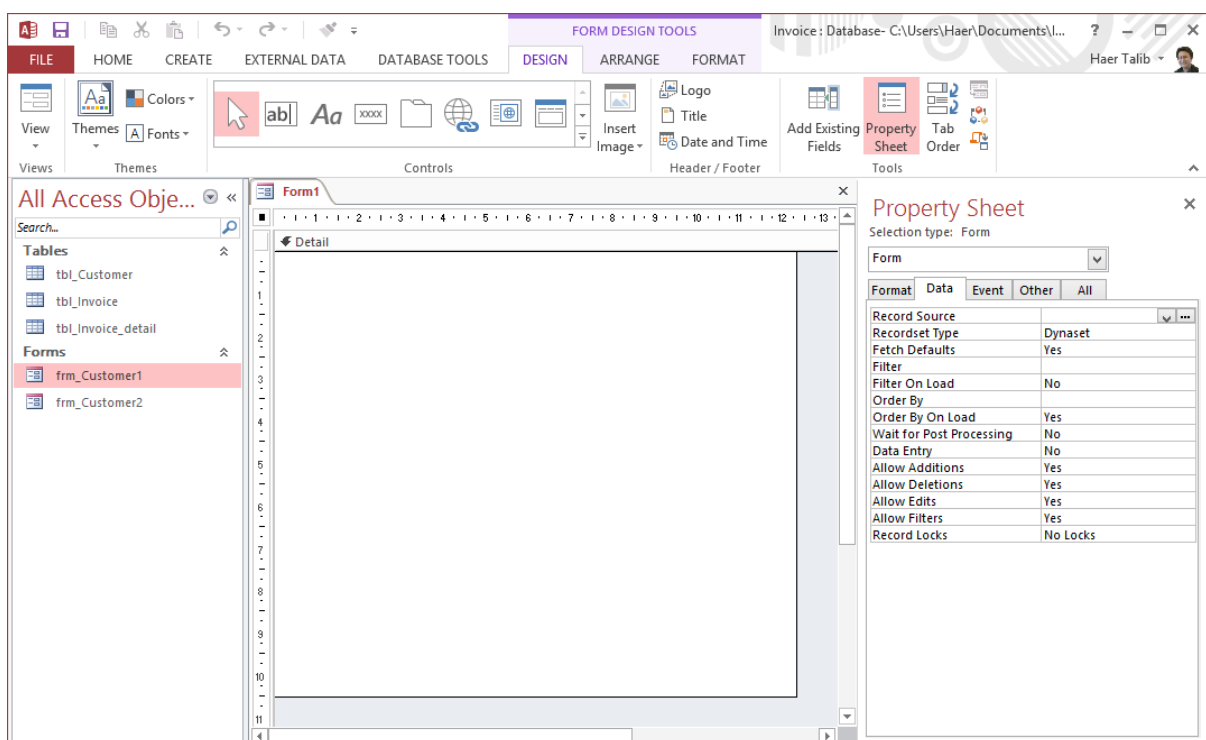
FORM DESIGN TOOLS

Invoice : Database- C:\Users\Haer\Documents\I...

? – □ ×

FILE HOME CREATE EXTERNAL DATA DATABASE TOOLS DESIGN ARRANGE FORMAT

Haer Talib

View

Views

Themes

Colors

A Fonts

Themes

ab| Aa XXXX

Controls

Insert Image

Logo

Title

Date and Time

Header / Footer

Add Existing Fields

Property Sheet

Tab Order

Tools

All Access Obje...

Search...

Tables

tbl_Customer

tbl_Invoice

tbl_Invoice_detail

Forms

frm_Customer1

frm_Customer2

Form1

1 2 3 4 5 6 7 8 9 10 11 12 13

Detail

1 2 3 4 5 6 7 8 9 10 11

Property Sheet

Selection type: Form

Form

Format Data Event Other All

| | |
|---|---|
| Record Source | |
| Recordset Type | Dynaset |
| Fetch Defaults | Yes |
| Filter | |
| Filter On Load | No |
| Order By | |
| Order By On Load | Yes |
| Wait for Post Processing | No |
| Data Entry | No |
| Allow Additions | Yes |
| Allow Deletions | Yes |
| Allow Edits | Yes |
| Allow Filters | Yes |
| Record Locks | No Locks |